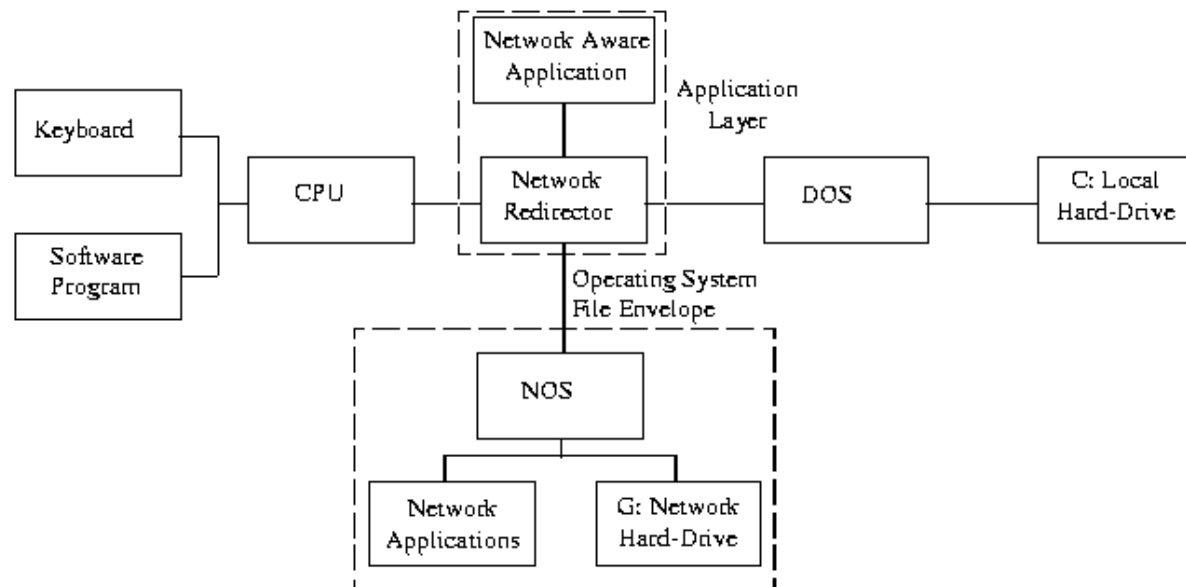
Network Aware Application

Application Layer

Keyboard

CPU

Network Redirector

DOS

C: Local Hard-Drive

Software Program

Operating System File Envelope

NOS

Network Applications

G: Network Hard-Drive